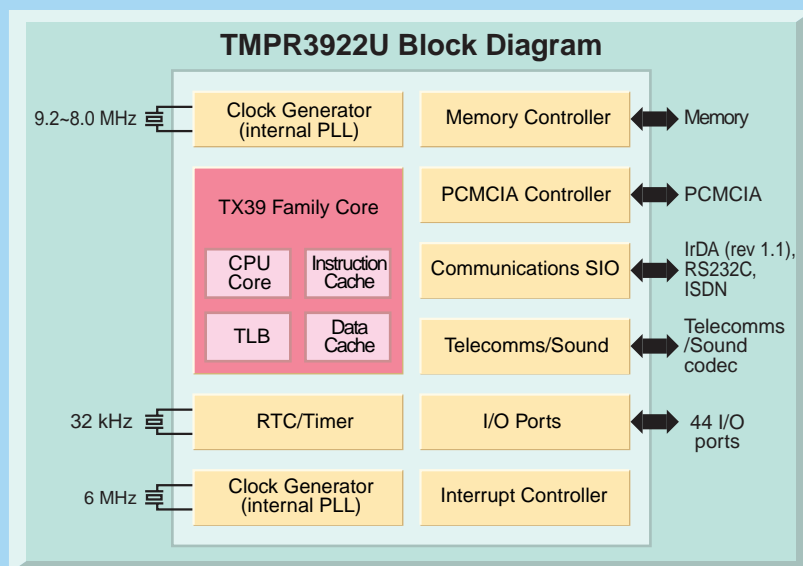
TMPR3922U Block Diagram

9.2~8.0 MHz

Clock Generator (internal PLL)

Memory Controller

Memory

TX39 Family Core

CPU Core

Instruction Cache

TLB

Data Cache

PCMCIA Controller

PCMCIA

Communications SIO

IrDA (rev 1.1), RS232C, ISDN

Telecomms/Sound

Telecomms /Sound codec

32 kHz

RTC/Timer

I/O Ports

44 I/O ports

6 MHz

Clock Generator (internal PLL)

Interrupt Controller